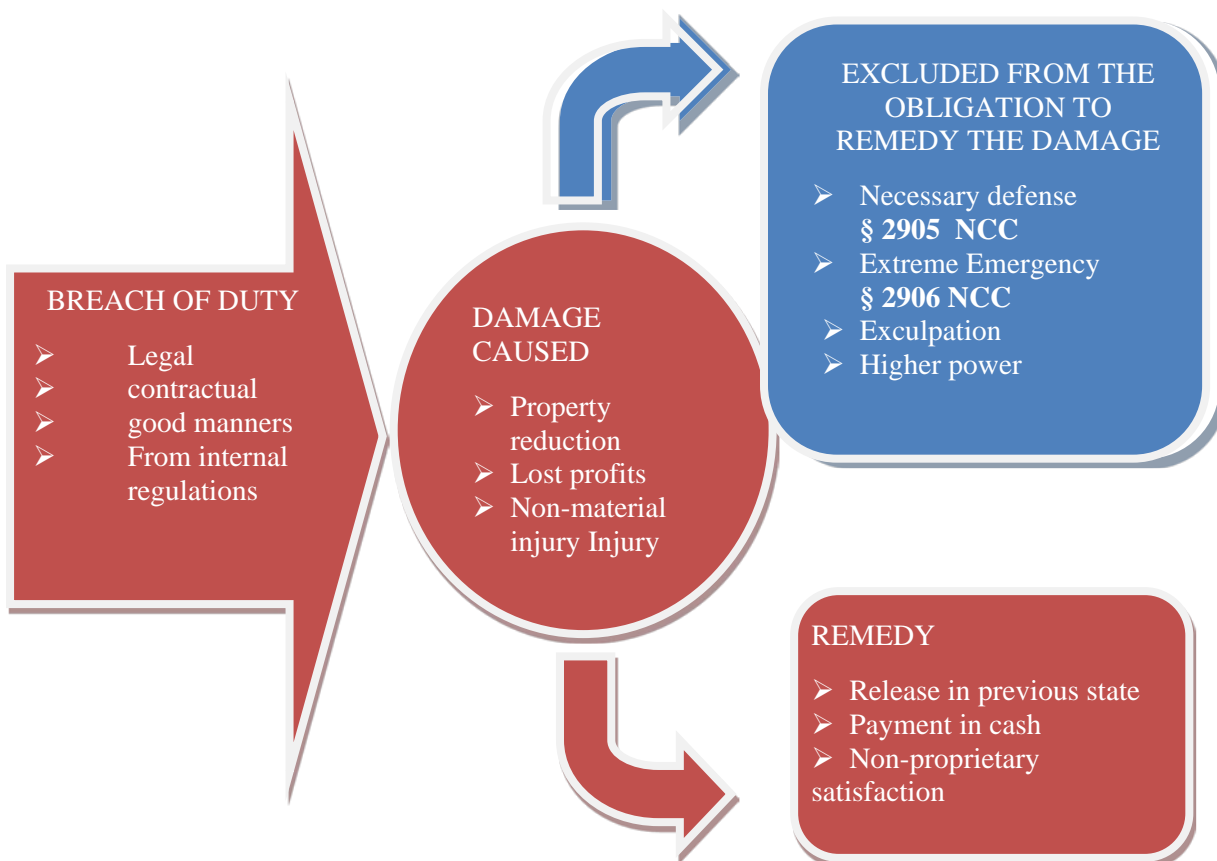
BREACH OF DUTY

➢ Legal
➢ contractual
➢ good manners
➢ From internal regulations

DAMAGE CAUSED

➢ Property reduction
➢ Lost profits
➢ Non-material injury Injury

EXCLUDED FROM THE OBLIGATION TO REMEDY THE DAMAGE

➢ Necessary defense **§ 2905 NCC**
➢ Extreme Emergency **§ 2906 NCC**
➢ Exculpation
➢ Higher power

REMEDY

➢ Release in previous state
➢ Payment in cash
➢ Non-proprietary satisfaction